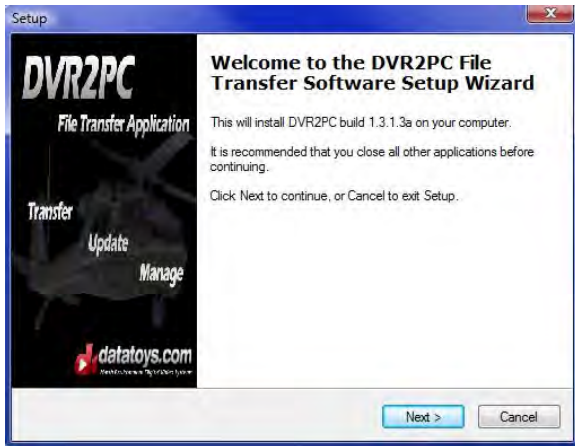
Setup

DVR2PC
File Transfer Application
Transfer
Update
Manage
datatoys.com
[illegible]

Welcome to the DVR2PC File Transfer Software Setup Wizard

This will install DVR2PC build 1.3.1.3a on your computer.

It is recommended that you close all other applications before continuing.

Click Next to continue, or Cancel to exit Setup.

Next >
Cancel